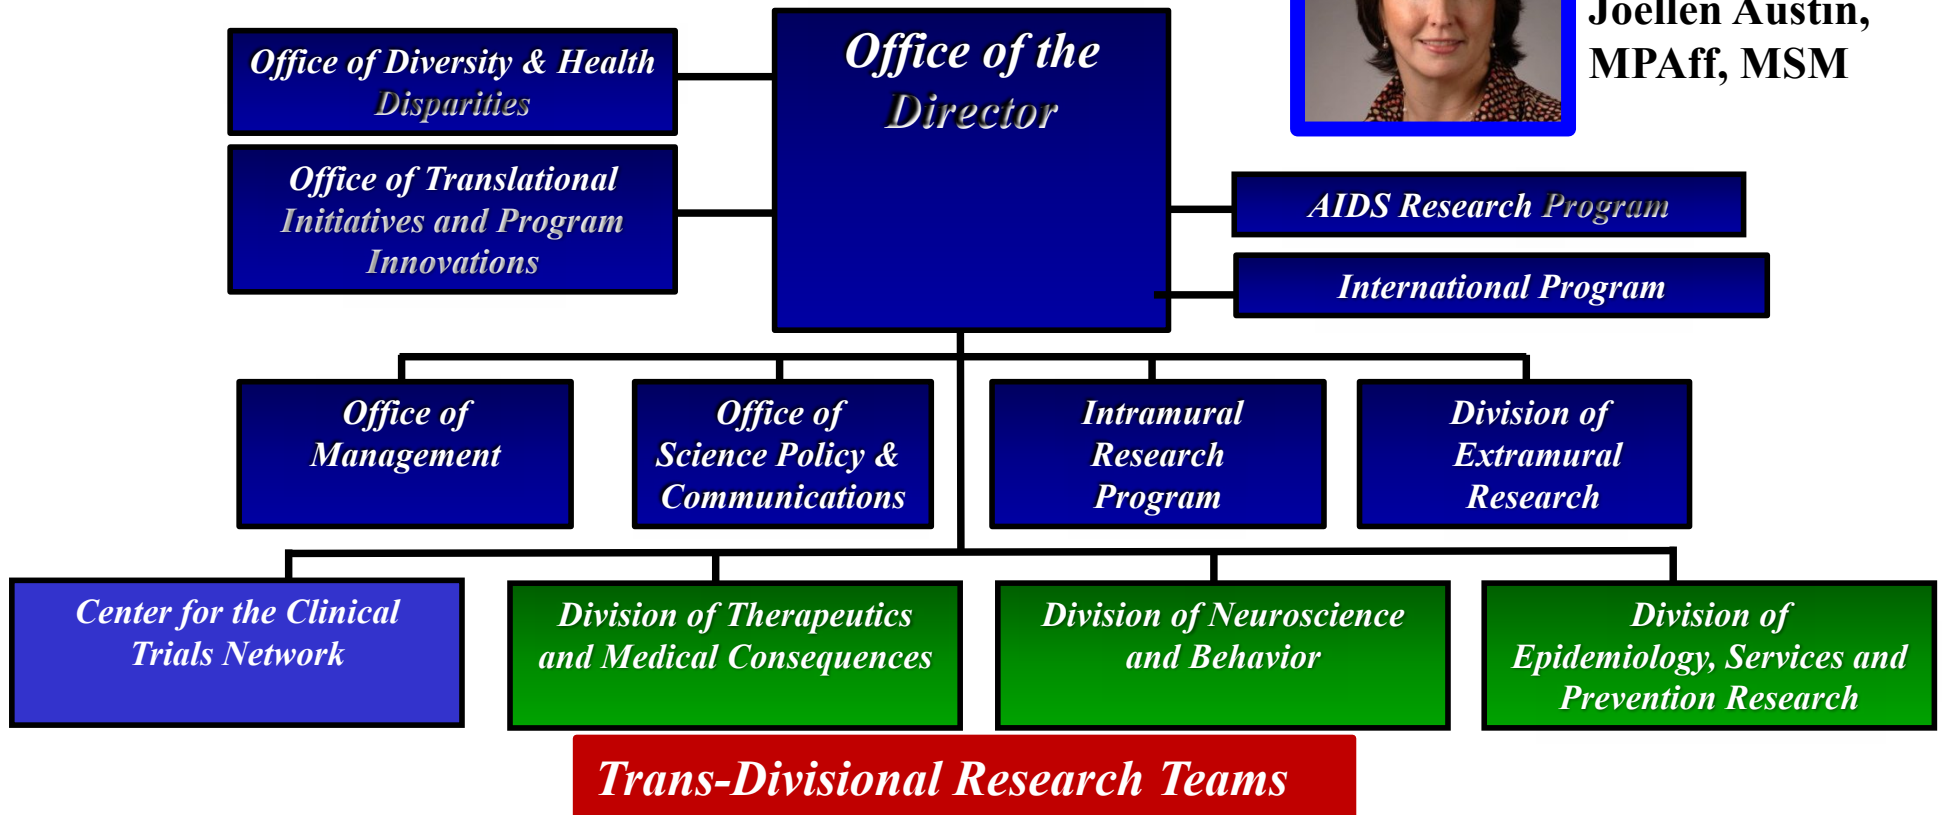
Joellen Austin, MPAff, MSM

Office of the Director

Office of Diversity & Health Disparities

Office of Translational Initiatives and Program Innovations

AIDS Research Program

International Program

Office of Management

Office of Science Policy & Communications

Intramural Research Program

Division of Extramural Research

Center for the Clinical Trials Network

Division of Therapeutics and Medical Consequences

Division of Neuroscience and Behavior

Division of Epidemiology, Services and Prevention Research

Trans-Divisional Research Teams